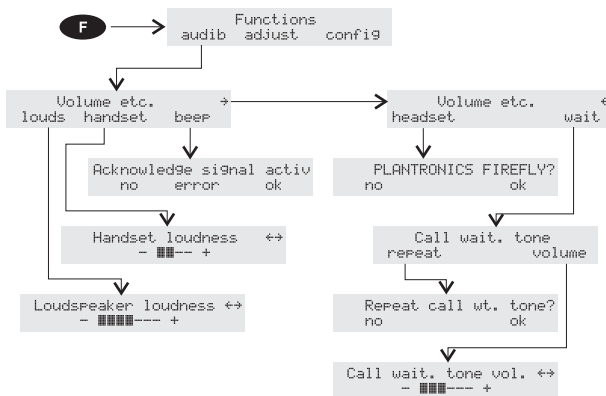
F

Functions
audib adjust config

Volume etc. →
louds handset beep

Acknowledge signal activ
no error ok

Handset loudness ↔
- ██-- +

Loudspeaker loudness ↔
- ████--- +

Volume etc. ←
headset wait

PLANTRONICS FIREFLY?
no ok

Call wait. tone
repeat volume

Repeat call wt. tone?
no ok

Call wait. tone vol. ↔
- ███--- +